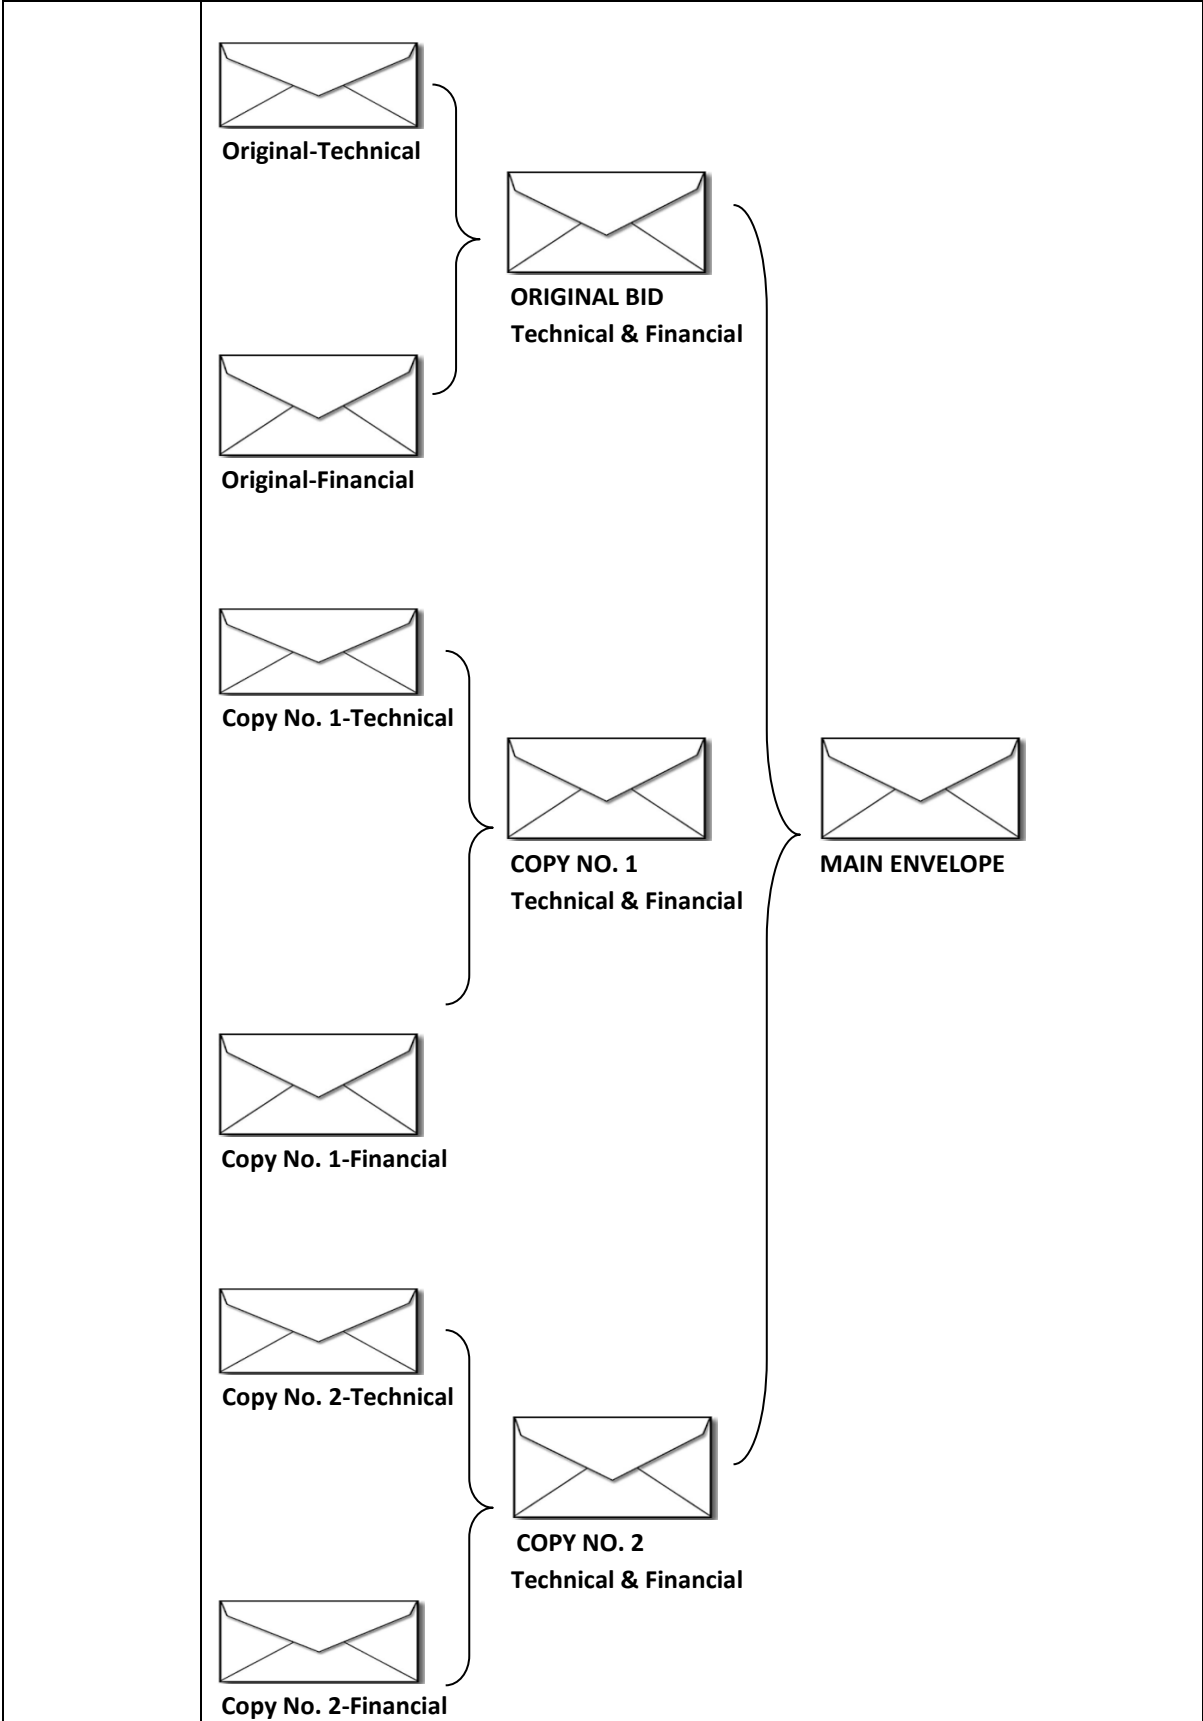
Original-Technical

ORIGINAL BID
Technical & Financial

Original-Financial

Copy No. 1-Technical

COPY NO. 1
Technical & Financial

MAIN ENVELOPE

Copy No. 1-Financial

Copy No. 2-Technical

COPY NO. 2
Technical & Financial

Copy No. 2-Financial